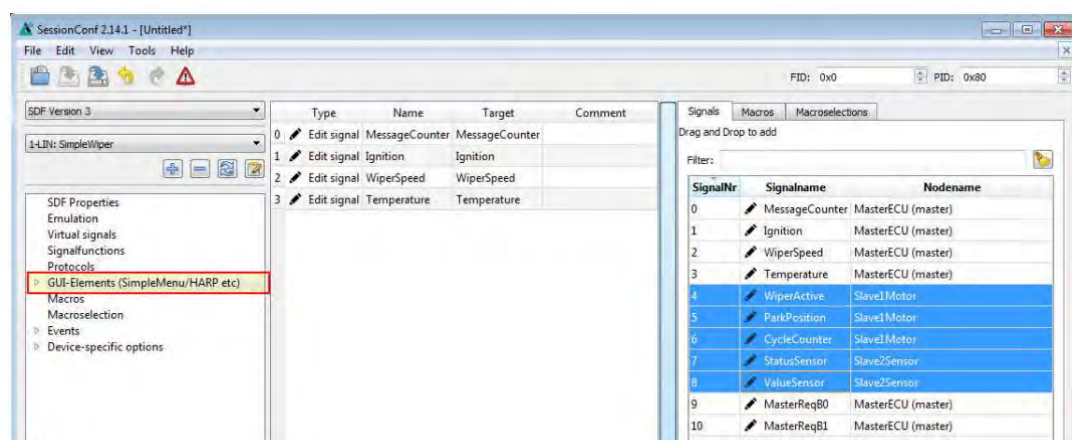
SessionConf 2.14.1 - [Untitled*]

File Edit View Tools Help

FID: 0x0 PID: 0x80

SDF Version 3

1-LIN: SimpleWiper

SDF Properties
Emulation
Virtual signals
Signalfunctions
Protocols
GUI-Elements (SimpleMenu/HARP etc)
Macros
Macroselection
Events
Device-specific options

| | Type | Name | Target | Comment |
|---|---|---|---|---|
| 0 | Edit signal | MessageCounter | MessageCounter | |
| 1 | Edit signal | Ignition | Ignition | |
| 2 | Edit signal | WiperSpeed | WiperSpeed | |
| 3 | Edit signal | Temperature | Temperature | |

Signals Macros Macroselections

Drag and Drop to add

Filter:

| SignalNr | Signalname | Nodename |
|---|---|---|
| 0 | MessageCounter | MasterECU (master) |
| 1 | Ignition | MasterECU (master) |
| 2 | WiperSpeed | MasterECU (master) |
| 3 | Temperature | MasterECU (master) |
| 4 | WiperActive | Slave1Motor |
| 5 | ParkPosition | Slave1Motor |
| 6 | CycleCounter | Slave1Motor |
| 7 | StatusSensor | Slave2Sensor |
| 8 | ValueSensor | Slave2Sensor |
| 9 | MasterReqB0 | MasterECU (master) |
| 10 | MasterReqB1 | MasterECU (master) |